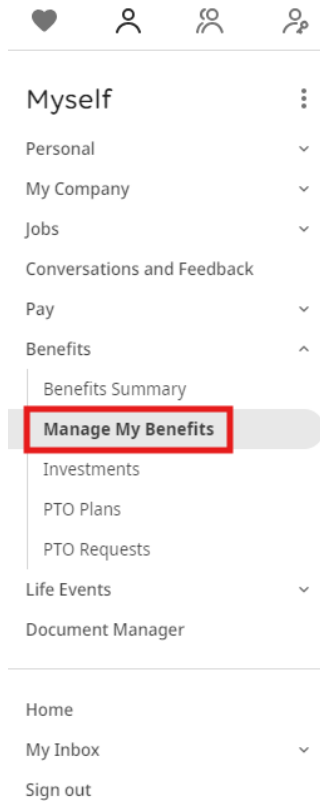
Myself

Personal

My Company

Jobs

Conversations and Feedback

Pay

Benefits

Benefits Summary

Manage My Benefits

Investments

PTO Plans

PTO Requests

Life Events

Document Manager

Home

My Inbox

Sign out